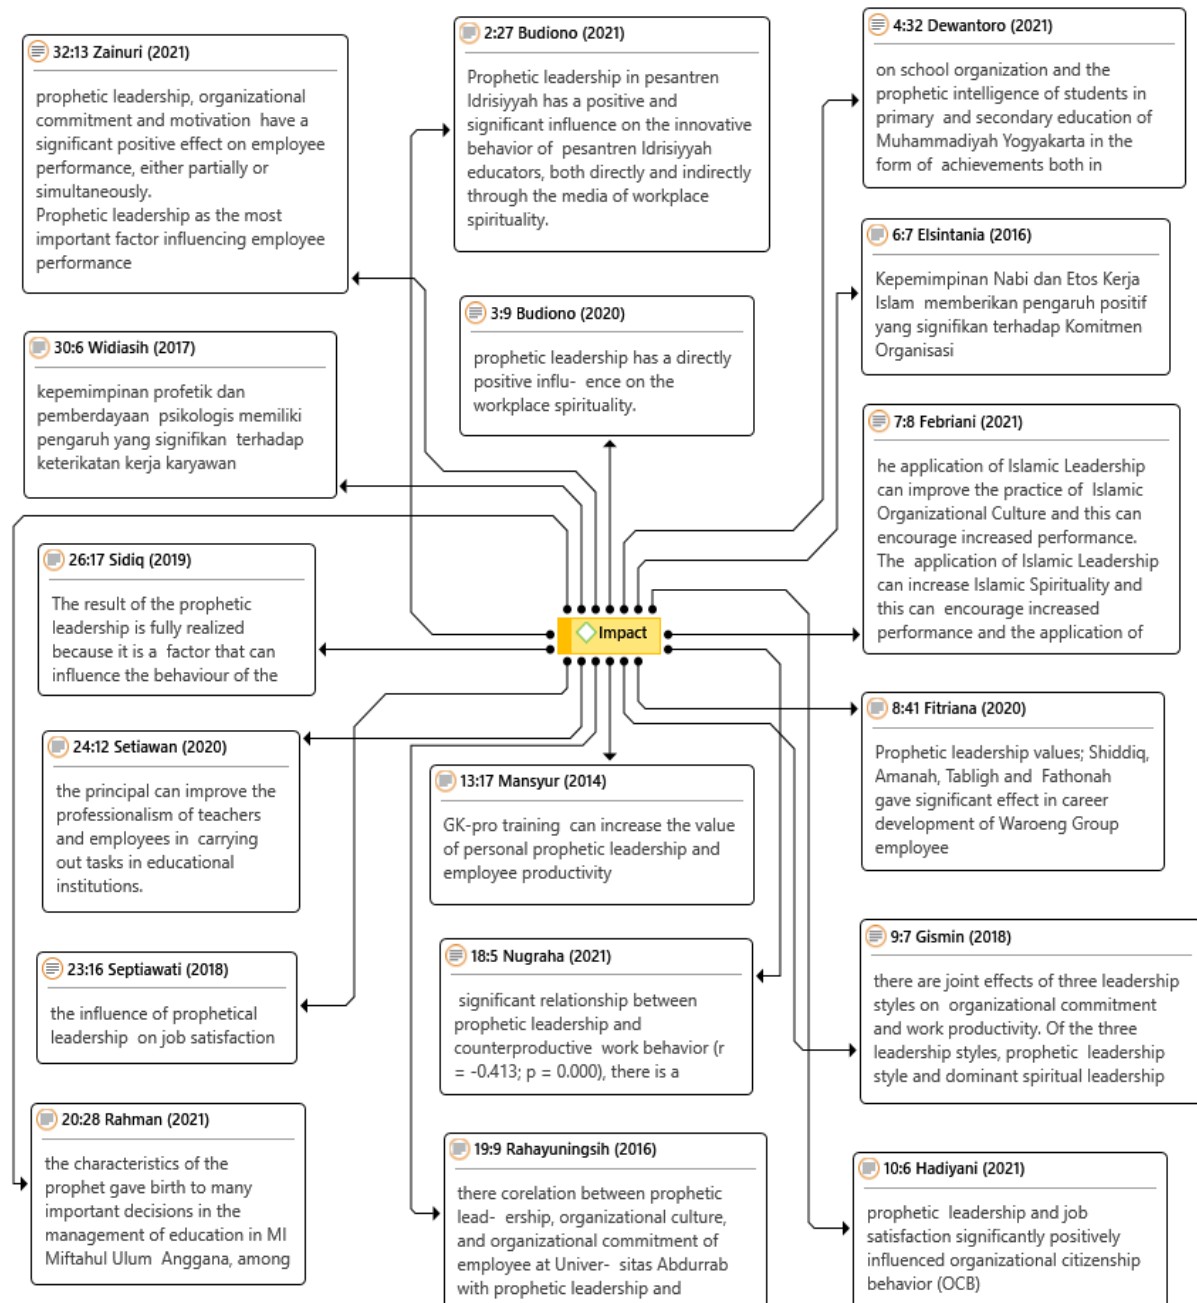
32:13 Zainuri (2021)

prophetic leadership, organizational commitment and motivation have a significant positive effect on employee performance, either partially or simultaneously.
Prophetic leadership as the most important factor influencing employee performance

2:27 Budiono (2021)

Prophetic leadership in pesantren Idrisiyyah has a positive and significant influence on the innovative behavior of pesantren Idrisiyyah educators, both directly and indirectly through the media of workplace spirituality.

4:32 Dewantoro (2021)

on school organization and the prophetic intelligence of students in primary and secondary education of Muhammadiyah Yogyakarta in the form of achievements both in

6:7 Elsintania (2016)

Kepemimpinan Nabi dan Etos Kerja Islam memberikan pengaruh positif yang signifikan terhadap Komitmen Organisasi

3:9 Budiono (2020)

prophetic leadership has a directly positive influ- ence on the workplace spirituality.

30:6 Widiasih (2017)

kepemimpinan profetik dan pemberdayaan psikologis memiliki pengaruh yang signifikan terhadap keterikatan kerja karyawan

7:8 Febriani (2021)

he application of Islamic Leadership can improve the practice of Islamic Organizational Culture and this can encourage increased performance.
The application of Islamic Leadership can increase Islamic Spirituality and this can encourage increased performance and the application of

26:17 Sidiq (2019)

The result of the prophetic leadership is fully realized because it is a factor that can influence the behaviour of the

Impact

8:41 Fitriana (2020)

Prophetic leadership values; Shiddiq, Amanah, Tabligh and Fathonah gave significant effect in career development of Waroeng Group employee

24:12 Setiawan (2020)

the principal can improve the professionalism of teachers and employees in carrying out tasks in educational institutions.

13:17 Mansyur (2014)

GK-pro training can increase the value of personal prophetic leadership and employee productivity

9:7 Gismin (2018)

there are joint effects of three leadership styles on organizational commitment and work productivity. Of the three leadership styles, prophetic leadership style and dominant spiritual leadership

23:16 Septiawati (2018)

the influence of prophetical leadership on job satisfaction

18:5 Nugraha (2021)

significant relationship between prophetic leadership and counterproductive work behavior (r = -0.413; p = 0.000), there is a

20:28 Rahman (2021)

the characteristics of the prophet gave birth to many important decisions in the management of education in MI Miftahul Ulum Anggana, among

19:9 Rahayuningsih (2016)

there corelation between prophetic lead- ership, organizational culture, and organizational commitment of employee at Univer- sitas Abdurrab with prophetic leadership and

10:6 Hadiyani (2021)

prophetic leadership and job satisfaction significantly positively influenced organizational citizenship behavior (OCB)